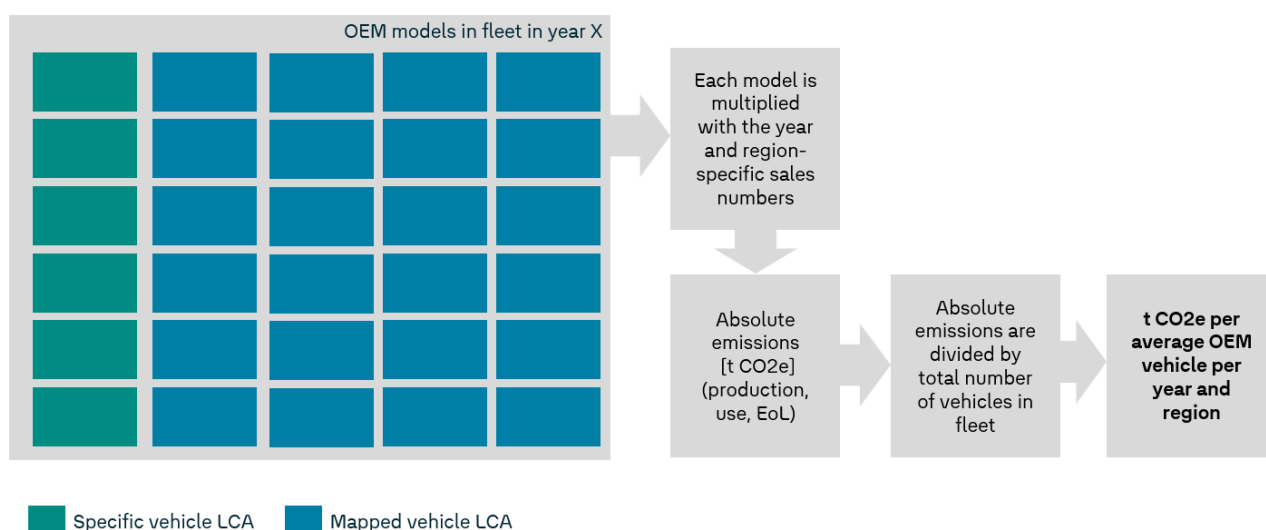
OEM models in fleet in year X

Each model is multiplied with the year and region-specific sales numbers

Absolute emissions [t CO2e] (production, use, EoL)

Absolute emissions are divided by total number of vehicles in fleet

**t CO2e per average OEM vehicle per year and region**

Specific vehicle LCA

Mapped vehicle LCA